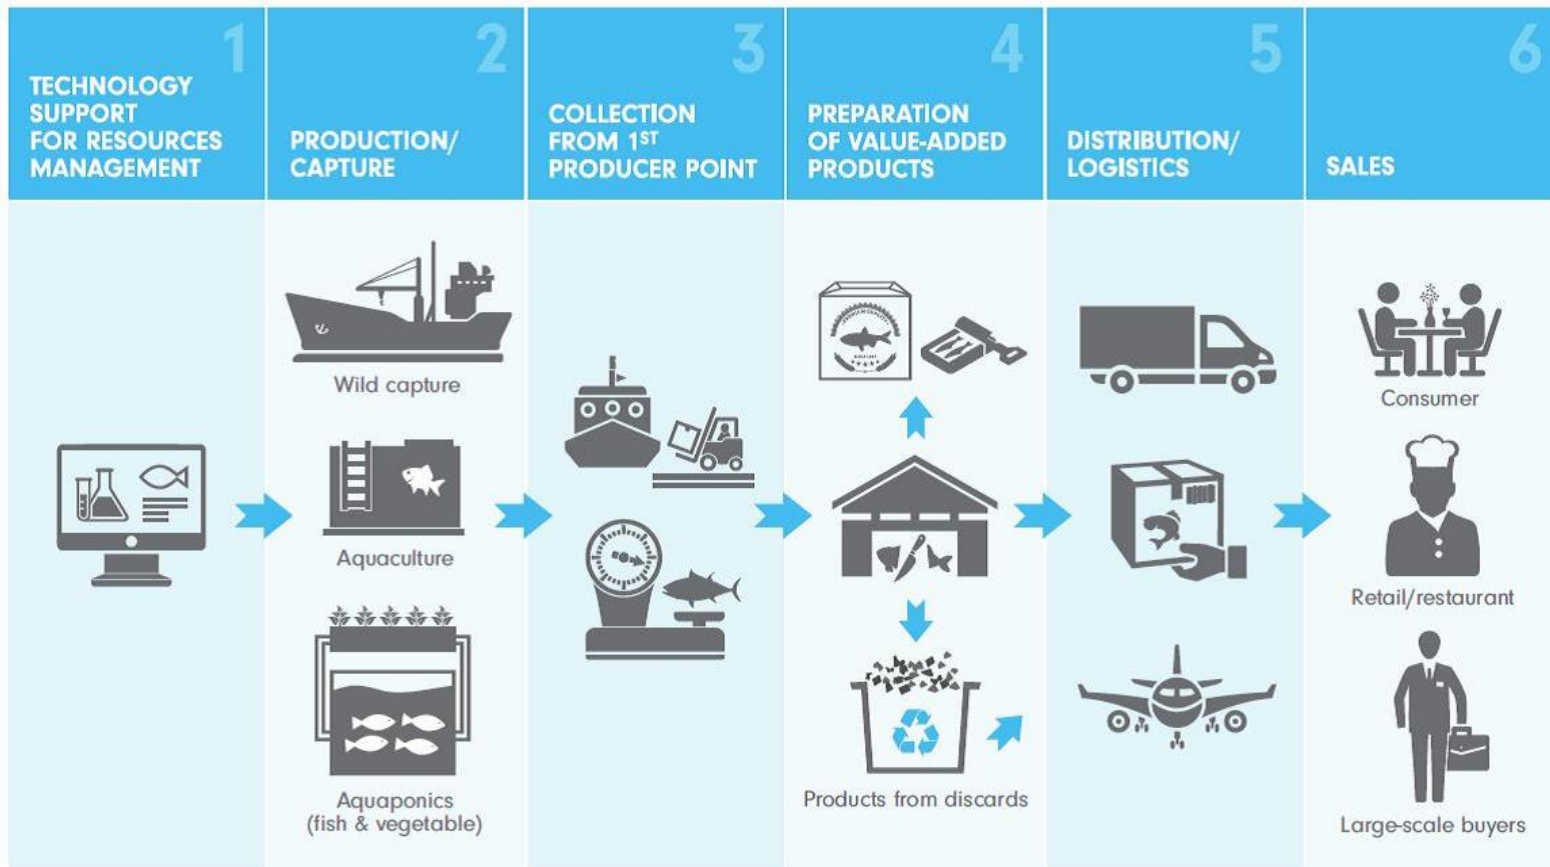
1
TECHNOLOGY SUPPORT FOR RESOURCES MANAGEMENT

2
PRODUCTION/ CAPTURE

Wild capture

Aquaculture

Aquaponics (fish & vegetable)

3
COLLECTION FROM 1$^{ST}$ PRODUCER POINT

4
PREPARATION OF VALUE-ADDED PRODUCTS

Products from discards

5
DISTRIBUTION/ LOGISTICS

6
SALES

Consumer

Retail/restaurant

Large-scale buyers